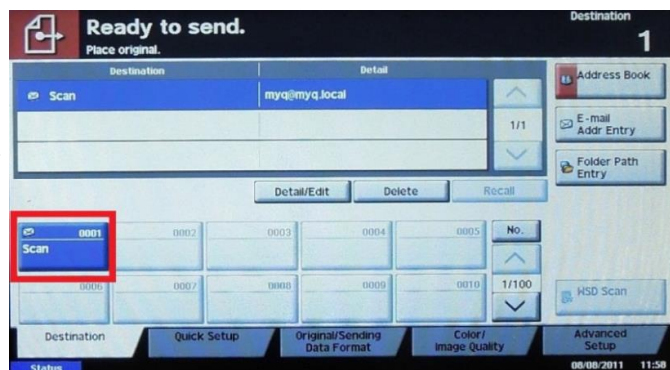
Ready to send.
Place original.

Destination
1

| Destination | Detail |
|---|---|
| Scan | myq@myq.local |
| | |
| | |

1/1

Address Book
E-mail Addr Entry
Folder Path Entry

Detail/Edit
Delete
Recall

0001 Scan
0002
0003
0004
0005
No.
0006
0007
0008
0009
0010
1/100

HSD Scan

Destination
Quick Setup
Original/Sending Data Format
Color/ Image Quality
Advanced Setup

Status
08/08/2011 11:58